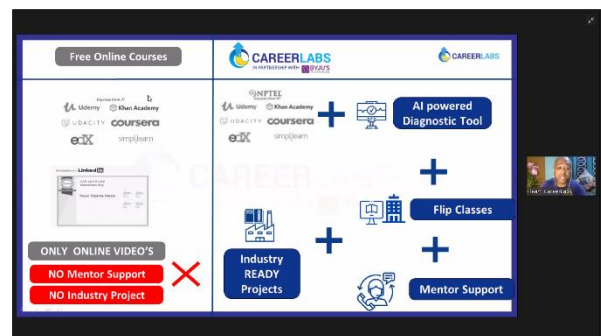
Free Online Courses

Udemy
Khan Academy
UDACITY
coursera
edX
simplilearn

LinkedIn

Your Name Here

ONLY ONLINE VIDEO'S

NO Mentor Support

NO Industry Project

CAREERLABS
IN PARTNERSHIP WITH BYJU'S

CAREERLABS

NPTEL
Udemy
Khan Academy
UDACITY
coursera
edX
simplilearn

AI powered Diagnostic Tool

Flip Classes

Industry READY Projects

Mentor Support

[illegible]